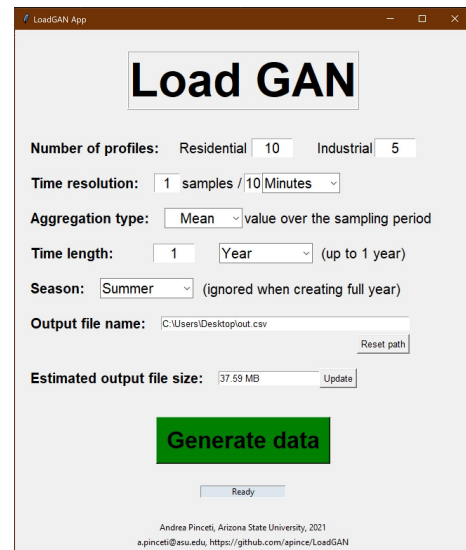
LoadGAN App

Load GAN

Number of profiles: Residential 10 Industrial 5

Time resolution: 1 samples / 10 Minutes

Aggregation type: Mean value over the sampling period

Time length: 1 Year (up to 1 year)

Season: Summer (ignored when creating full year)

Output file name: C:\Users\Desktop\out.csv

Reset path

Estimated output file size: 37.59 MB Update

Generate data

Ready

Andrea Pinceti, Arizona State University, 2021
a.pinceti@asu.edu, https://github.com/apince/LoadGAN